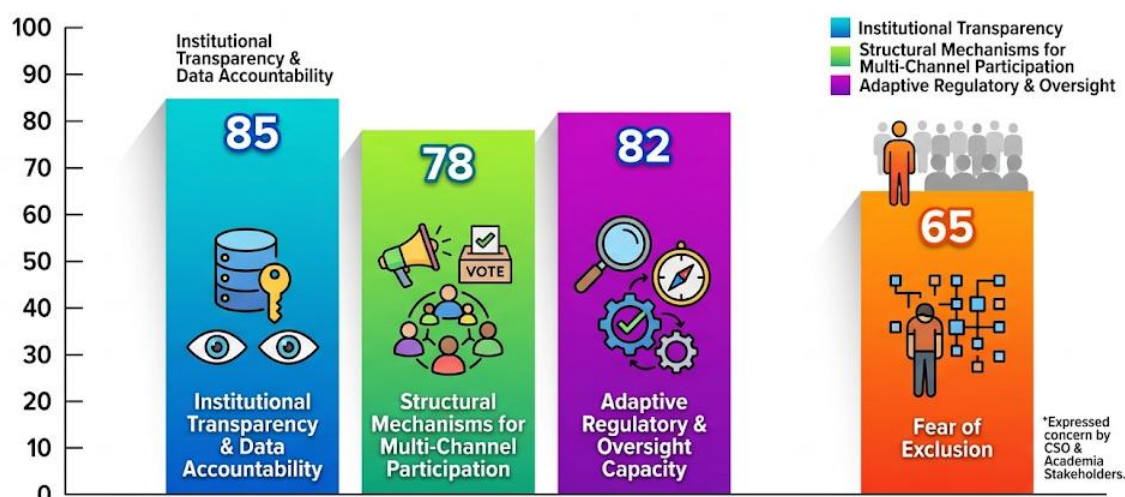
100
90
80
70
60
50
40
30
20
10
0

Institutional Transparency & Data Accountability

Institutional Transparency
Structural Mechanisms for Multi-Channel Participation
Adaptive Regulatory & Oversight

85

Institutional Transparency & Data Accountability

78

VOTE

Structural Mechanisms for Multi-Channel Participation

82

Adaptive Regulatory & Oversight Capacity

65

Fear of Exclusion

*Expressed concern by CSO & Academia Stakeholders.